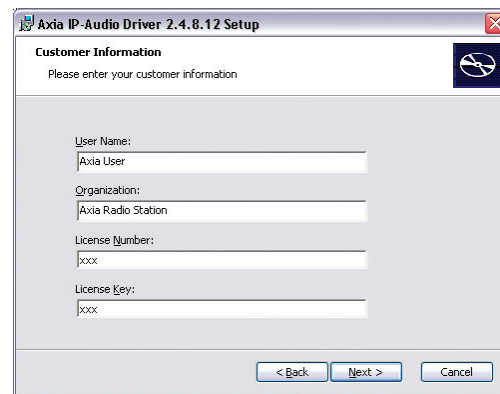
Axia IP-Audio Driver 2.4.8.12 Setup

Customer Information

Please enter your customer information

User Name:

Axia User

Organization:

Axia Radio Station

License Number:

xxx

License Key:

xxx

< Back

Next >

Cancel